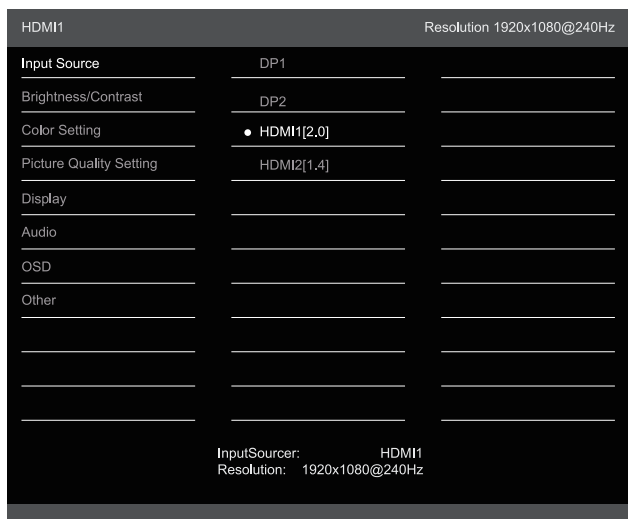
HDMI1

Resolution 1920x1080@240Hz

Input Source

Brightness/Contrast

Color Setting

Picture Quality Setting

Display

Audio

OSD

Other

DP1

DP2

● HDMI1[2.0]

HDMI2[1.4]

InputSourcer: HDMI1
Resolution: 1920x1080@240Hz